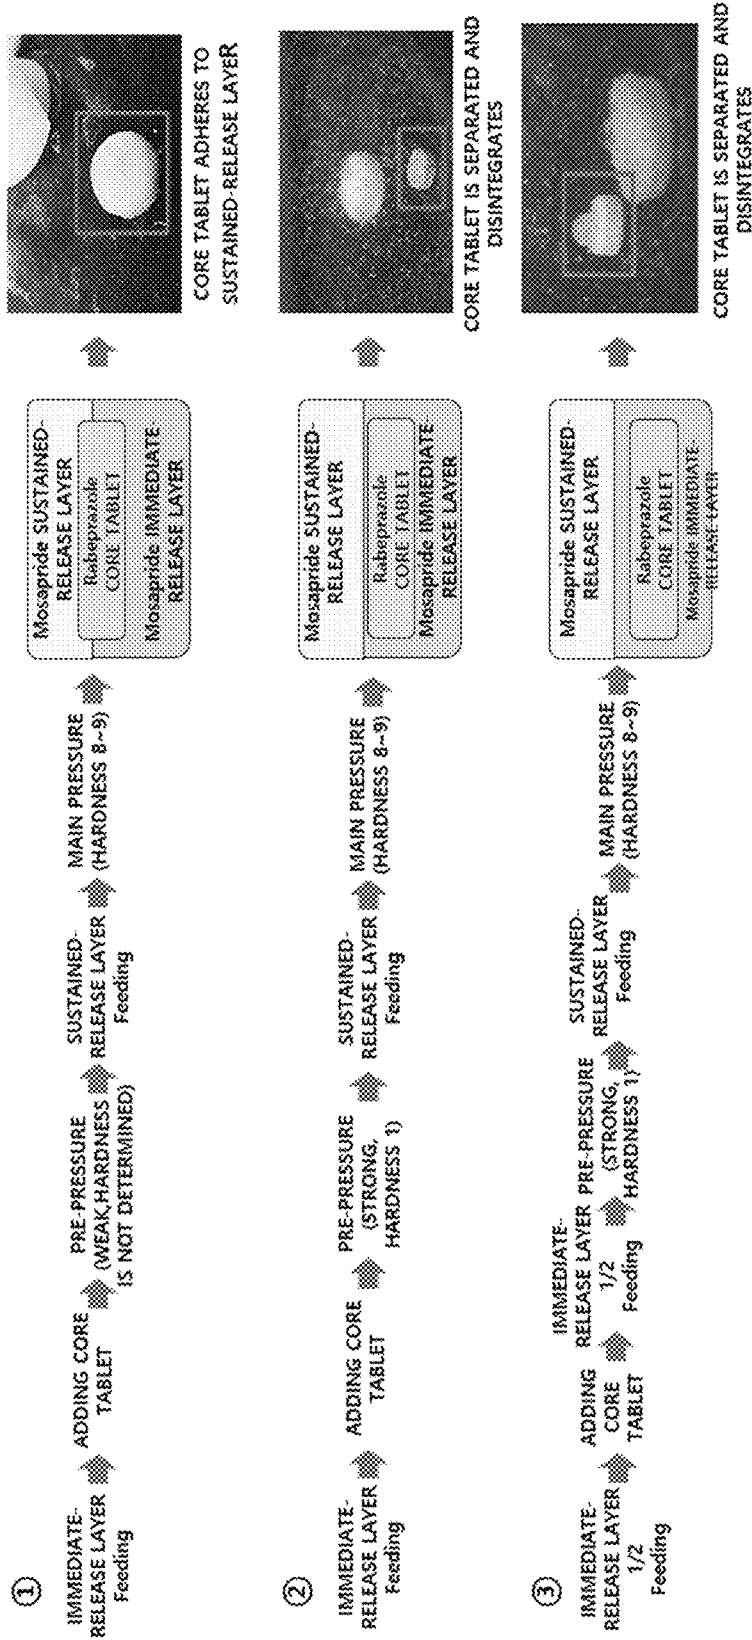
①

IMMEDIATE-RELEASE LAYER Feeding

ADDING CORE TABLET

PRE-PRESSURE (WEAK,HARDNESS IS NOT DETERMINED)

SUSTAINED-RELEASE LAYER Feeding

MAIN PRESSURE (HARDNESS 8~9)

Mosapride SUSTAINED-RELEASE LAYER

Rabeprazole CORE TABLET

Mosapride IMMEDIATE RELEASE LAYER

CORE TABLET ADHERES TO SUSTAINED-RELEASE LAYER

②

IMMEDIATE-RELEASE LAYER Feeding

ADDING CORE TABLET

PRE-PRESSURE (STRONG, HARDNESS 1)

SUSTAINED-RELEASE LAYER Feeding

MAIN PRESSURE (HARDNESS 8~9)

Mosapride SUSTAINED-RELEASE LAYER

Rabeprazole CORE TABLET

Mosapride IMMEDIATE RELEASE LAYER

CORE TABLET IS SEPARATED AND DISINTEGRATES

③

IMMEDIATE-RELEASE LAYER 1/2 Feeding

ADDING CORE TABLET

IMMEDIATE-RELEASE LAYER 1/2 Feeding

PRE-PRESSURE (STRONG, HARDNESS 1)

SUSTAINED-RELEASE LAYER Feeding

MAIN PRESSURE (HARDNESS 8~9)

Mosapride SUSTAINED-RELEASE LAYER

Rabeprazole CORE TABLET

Mosapride IMMEDIATE RELEASE LAYER

CORE TABLET IS SEPARATED AND DISINTEGRATES